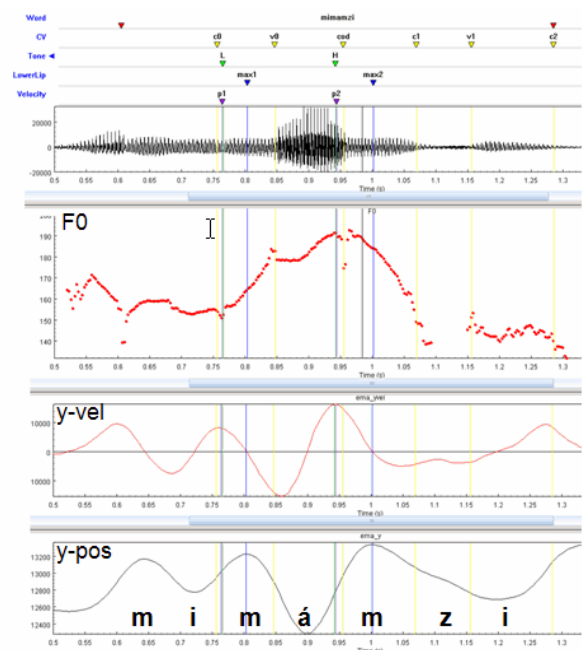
Word
mimamzi
CV
c0
v0
cod
c1
v1
c2
Tone
L
H
LowerLip
max1
max2
Velocity
p1
p2

20000
0
-20000
0.5 0.55 0.6 0.65 0.7 0.75 0.8 0.85 0.9 0.95 1 1.05 1.1 1.15 1.2 1.25 1.3
Time (s)

F0
F0
200
190
180
170
160
150
140
0.5 0.55 0.6 0.65 0.7 0.75 0.8 0.85 0.9 0.95 1 1.05 1.1 1.15 1.2 1.25 1.3
Time (s)

y-vel
ema_vel
10000
0
10000
0.5 0.55 0.6 0.65 0.7 0.75 0.8 0.85 0.9 0.95 1 1.05 1.1 1.15 1.2 1.25 1.3
Time (s)

y-pos
ema_y
13200
13000
12800
12600
12400
m i m á m z i
0.5 0.55 0.6 0.65 0.7 0.75 0.8 0.85 0.9 0.95 1 1.05 1.1 1.15 1.2 1.25 1.3
Time (s)